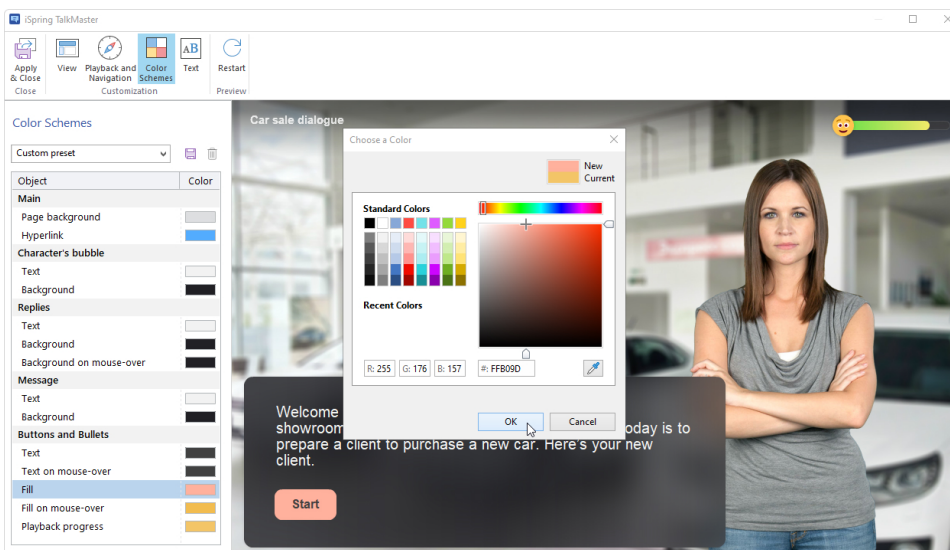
iSpring TalkMaster

Apply & Close
Close
View
Playback and Navigation
Color Schemes
Text
Customization
Restart
Preview

Color Schemes

Custom preset

| Object | Color |
|---|---|
| Main | |
| Page background | |
| Hyperlink | |
| Character's bubble | |
| Text | |
| Background | |
| Replies | |
| Text | |
| Background | |
| Background on mouse-over | |
| Message | |
| Text | |
| Background | |
| Buttons and Bullets | |
| Text | |
| Text on mouse-over | |
| Fill | |
| Fill on mouse-over | |
| Playback progress | |

Car sale dialogue

Choose a Color

New
Current

Standard Colors

Recent Colors

R: 255 G: 176 B: 157 #: FFB09D

OK Cancel

Welcome showroom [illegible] today is to prepare a client to purchase a new car. Here's your new client.

Start